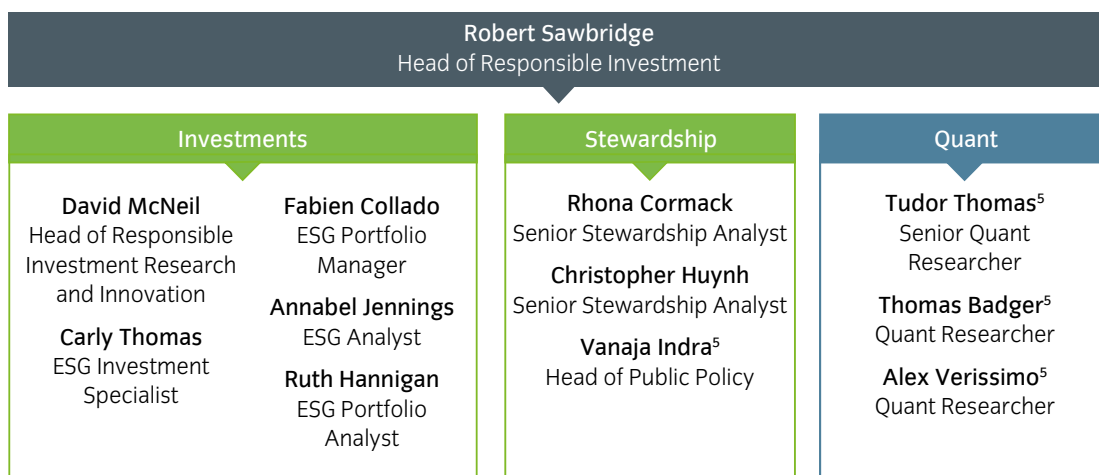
Robert Sawbridge
Head of Responsible Investment

Investments

David McNeil
Head of Responsible Investment Research and Innovation

Carly Thomas
ESG Investment Specialist

Fabien Collado
ESG Portfolio Manager

Annabel Jennings
ESG Analyst

Ruth Hannigan
ESG Portfolio Analyst

Stewardship

Rhona Cormack
Senior Stewardship Analyst

Christopher Huynh
Senior Stewardship Analyst

Vanaja Indra$^5$
Head of Public Policy

Quant

Tudor Thomas$^5$
Senior Quant Researcher

Thomas Badger$^5$
Quant Researcher

Alex Verissimo$^5$
Quant Researcher